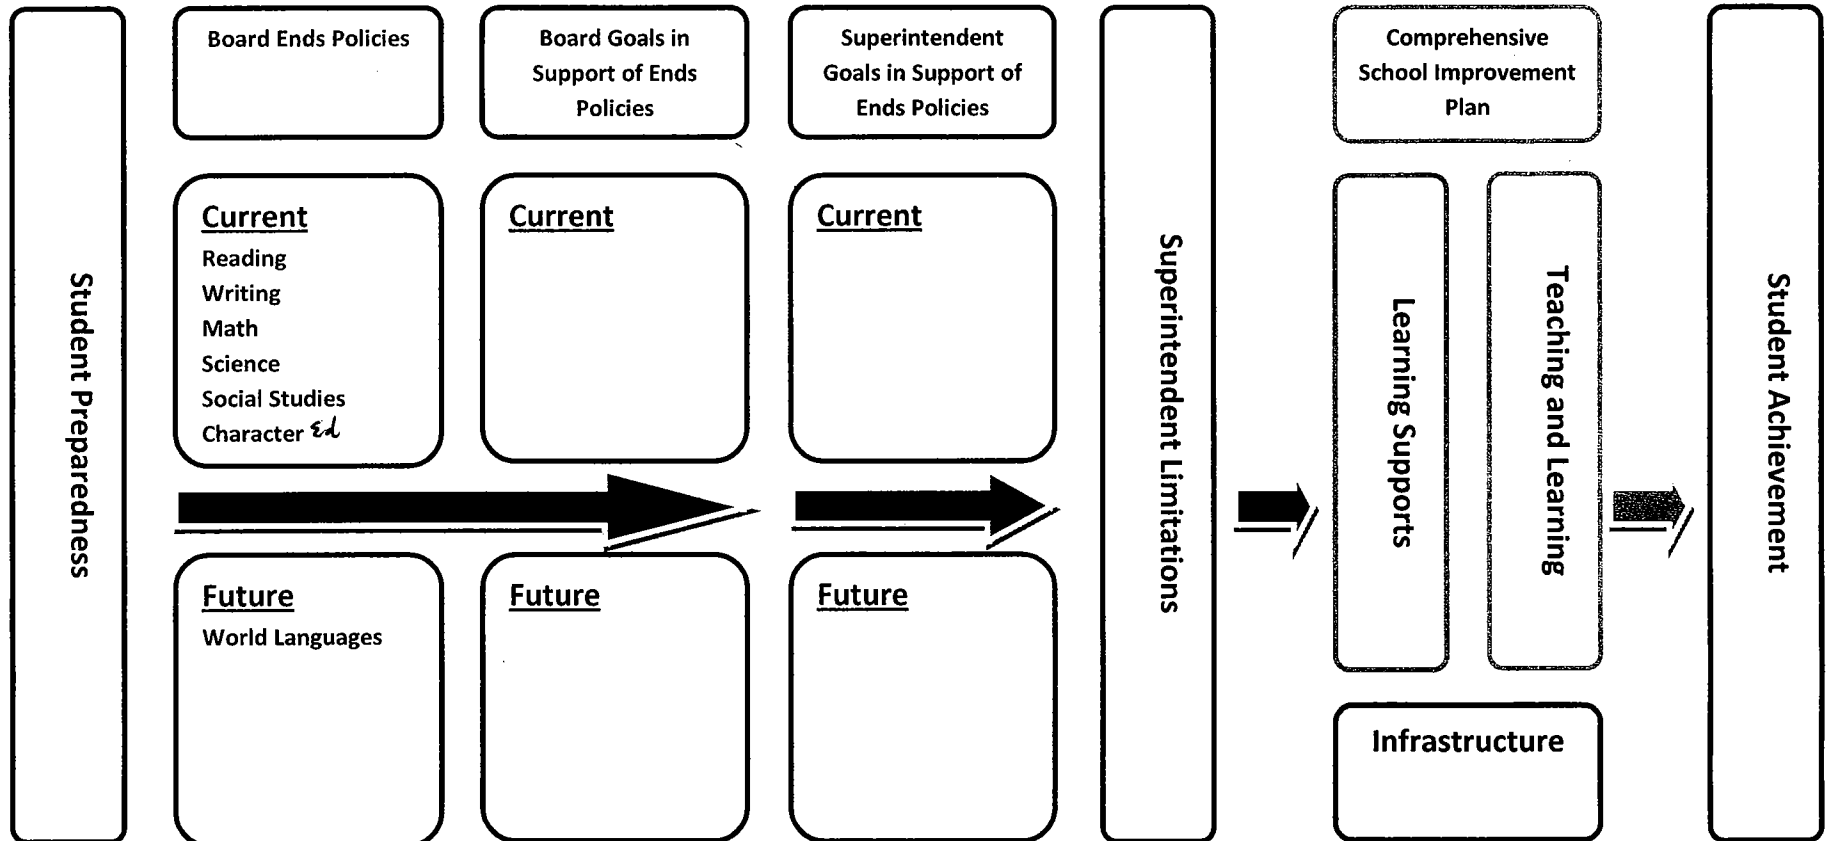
Student Preparedness

Board Ends Policies

Current
Reading
Writing
Math
Science
Social Studies
Character Ed

Future
World Languages

Board Goals in Support of Ends Policies

Current

Future

Superintendent Goals in Support of Ends Policies

Current

Future

Superintendent Limitations

Comprehensive School Improvement Plan

Learning Supports

Teaching and Learning

Infrastructure

Student Achievement